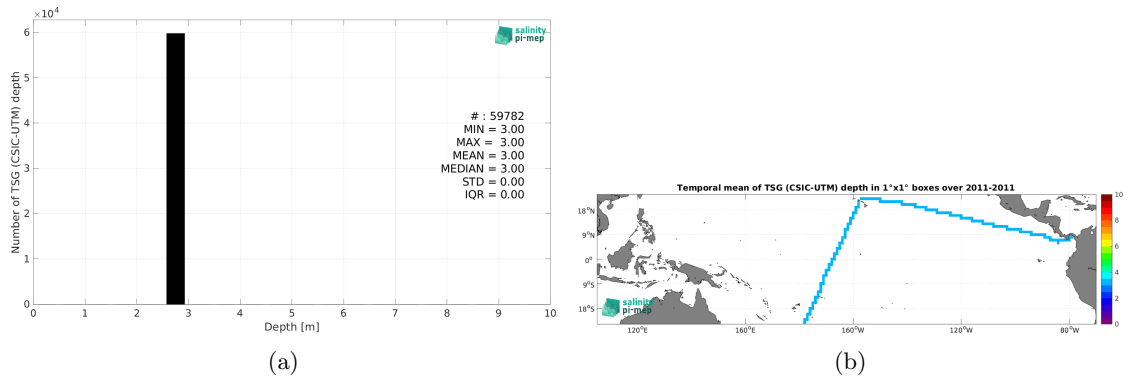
$\times10^4$

6

5

4

3

2

1

0

Number of TSG (CSIC-UTM) depth

0 1 2 3 4 5 6 7 8 9 10

Depth [m]

salinity pi-mep

# : 59782
MIN = 3.00
MAX = 3.00
MEAN = 3.00
MEDIAN = 3.00
STD = 0.00
IQR = 0.00

(a)

Temporal mean of TSG (CSIC-UTM) depth in 1°x1° boxes over 2011-2011

18°N

9°N

0°

9°S

18°S

120°E 160°E 160°W 120°W 80°W

salinity pi-mep

10

8

6

4

2

0

(b)